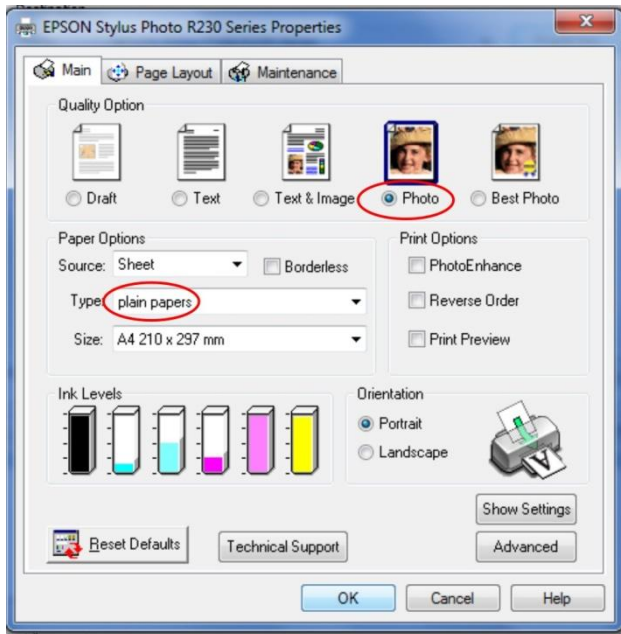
EPSON Stylus Photo R230 Series Properties

Main | Page Layout | Maintenance

Quality Option

Draft | Text | Text & Image | Photo | Best Photo

Paper Options

Source: Sheet

Borderless

Type: plain papers

Size: A4 210 x 297 mm

Print Options

PhotoEnhance

Reverse Order

Print Preview

Ink Levels

Orientation

Portrait

Landscape

Show Settings

Reset Defaults

Technical Support

Advanced

OK | Cancel | Help